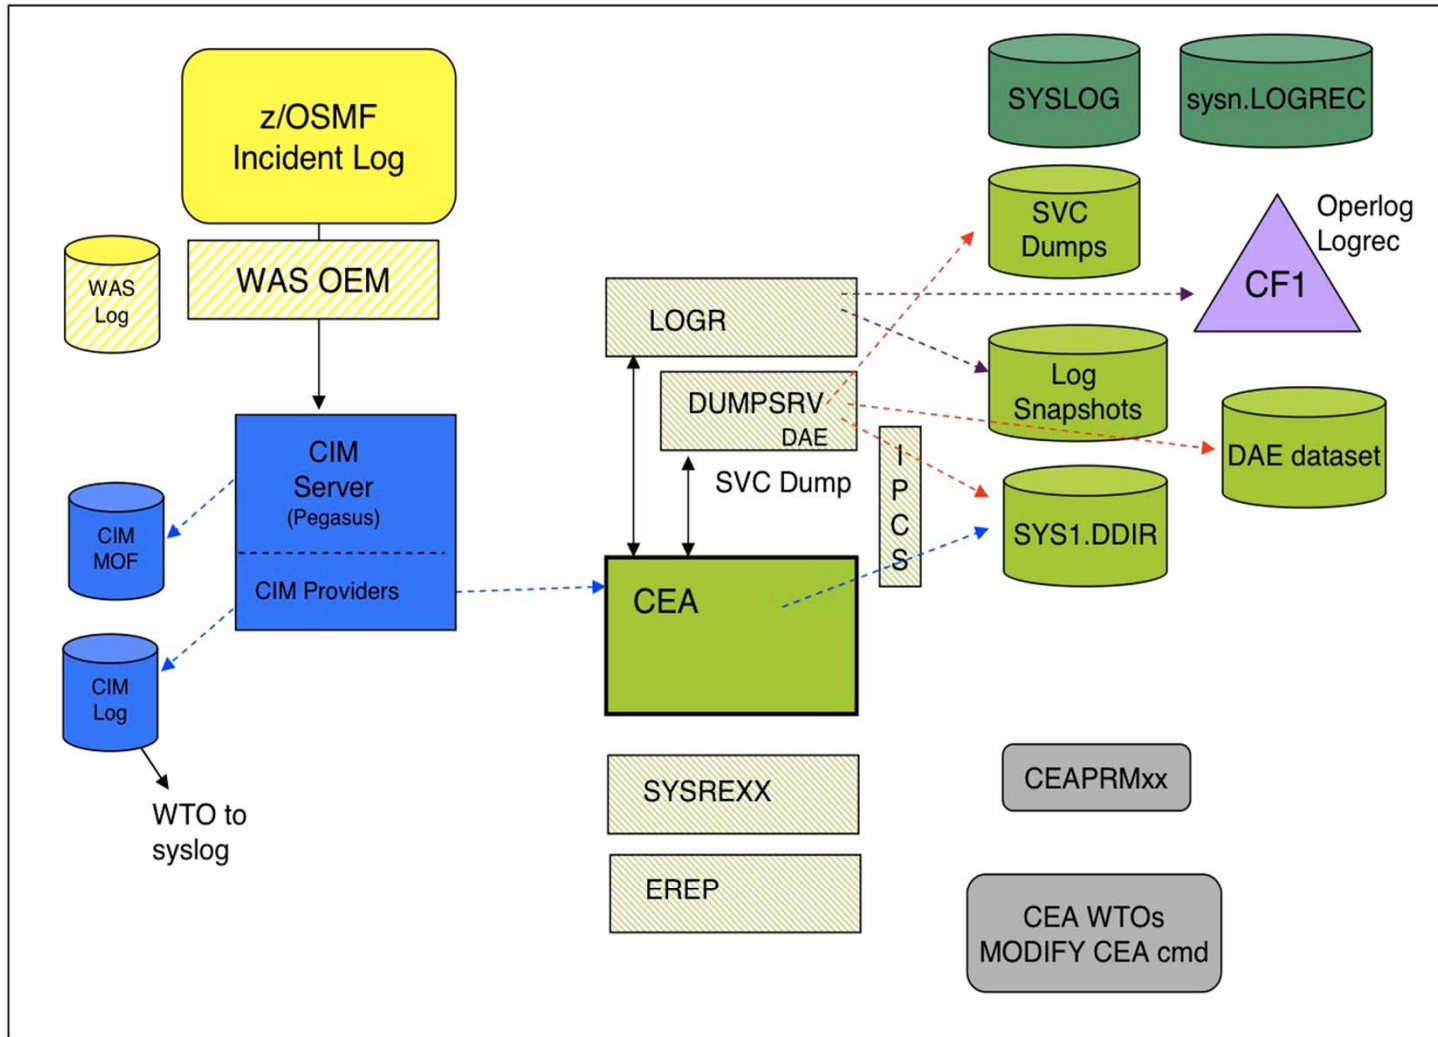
z/OSMF
Incident Log

WAS OEM

WAS
Log

CIM
Server
(Pegasus)

CIM Providers

CIM
MOF

CIM
Log

WTO to
syslog

LOGR

DUMPSRV
DAE

SVC Dump

I
P
C
S

CEA

SYSREXX

EREP

SYSLOG

sysn.LOGREC

SVC
Dumps

Operlog
Logrec

CF1

Log
Snapshots

DAE dataset

SYS1.DDIR

CEAPRMxx

CEA WTOs
MODIFY CEA cmd